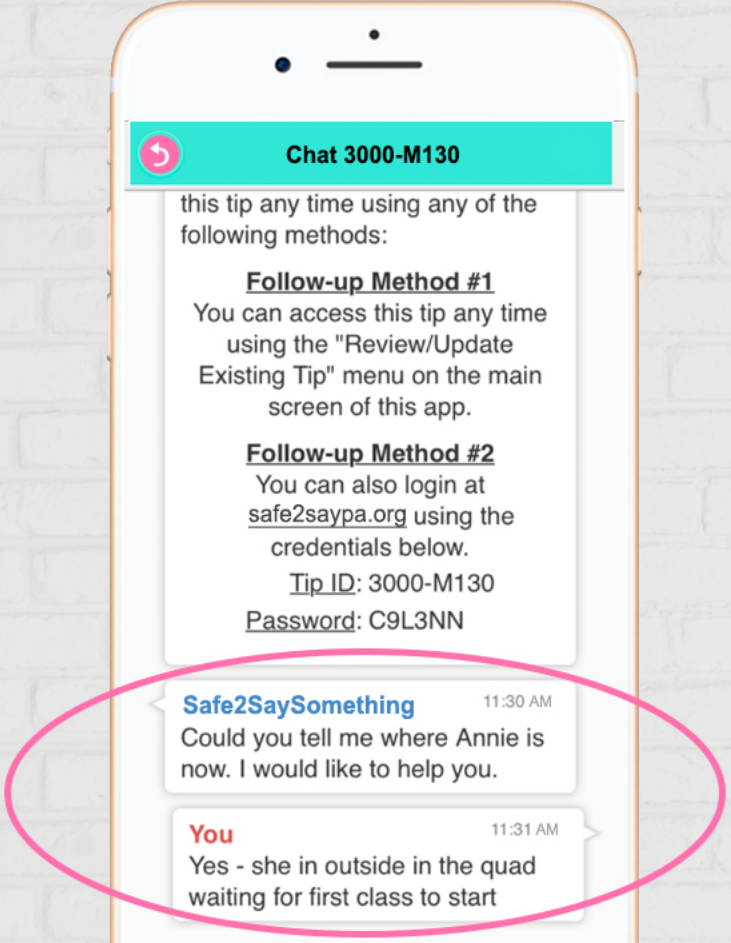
Chat 3000-M130

this tip any time using any of the following methods:

Follow-up Method #1
You can access this tip any time using the "Review/Update Existing Tip" menu on the main screen of this app.

Follow-up Method #2
You can also login at safe2saypa.org using the credentials below.

Tip ID: 3000-M130
Password: C9L3NN

Safe2SaySomething 11:30 AM
Could you tell me where Annie is now. I would like to help you.

You 11:31 AM
Yes - she in outside in the quad waiting for first class to start